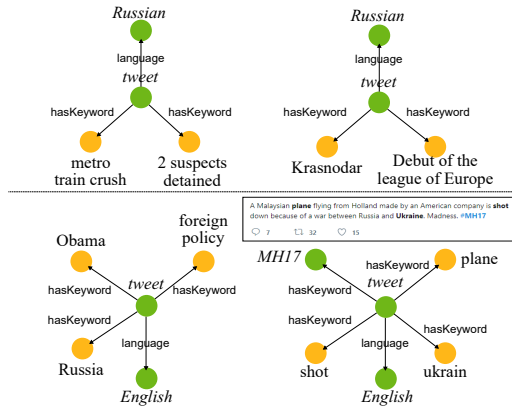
Russian
language
tweet
hasKeyword
hasKeyword
metro train crush
2 suspects detained

Russian
language
tweet
hasKeyword
hasKeyword
Krasnodar
Debut of the league of Europe

Obama
foreign policy
hasKeyword
tweet
hasKeyword
hasKeyword
language
Russia
English

A Malaysian plane flying from Holland made by an American company is shot down because of a war between Russia and Ukraine. Madness. #MH17
7
32
15

MH17
hasKeyword
tweet
plane
hasKeyword
hasKeyword
hasKeyword
language
shot
ukrain
English